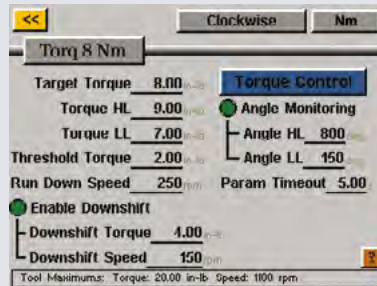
<<
Clockwise
Nm
Torq 8 Nm
Target Torque 8.00 in-lb
Torque HL 9.00 in-lb
Torque LL 7.00 in-lb
Threshold Torque 2.00 in-lb
Run Down Speed 250 rpm
Torque Control
Angle Monitoring
Angle HL 800
Angle LL 150
Param Timeout 5.00
Enable Downshift
Downshift Torque 4.00 in-lb
Downshift Speed 150 rpm
Tool Maximums: Torque: 20.00 in-lb Speed: 1100 rpm
?